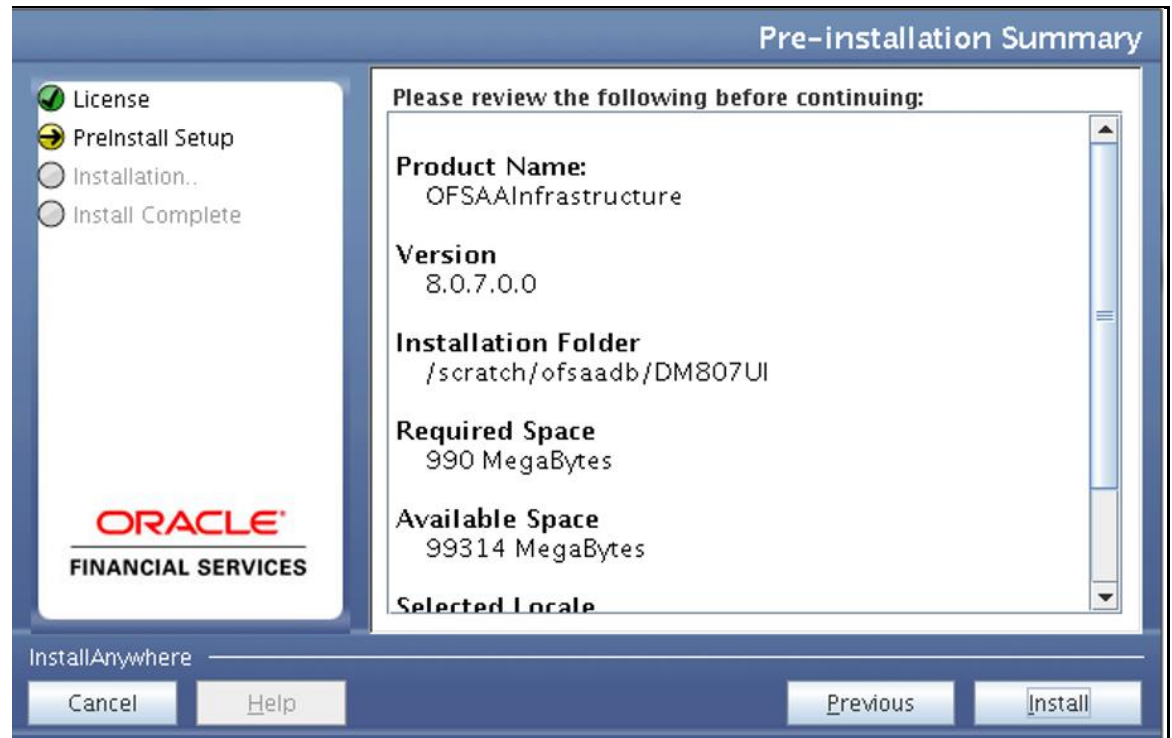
Pre-installation Summary

License
PreInstall Setup
Installation..
Install Complete

ORACLE
FINANCIAL SERVICES

Please review the following before continuing:

Product Name:
OFSAAInfrastructure

Version
8.0.7.0.0

Installation Folder
/scratch/ofsaadb/DM807UI

Required Space
990 MegaBytes

Available Space
99314 MegaBytes

Selected Locale

InstallAnywhere

Cancel
Help
Previous
Install